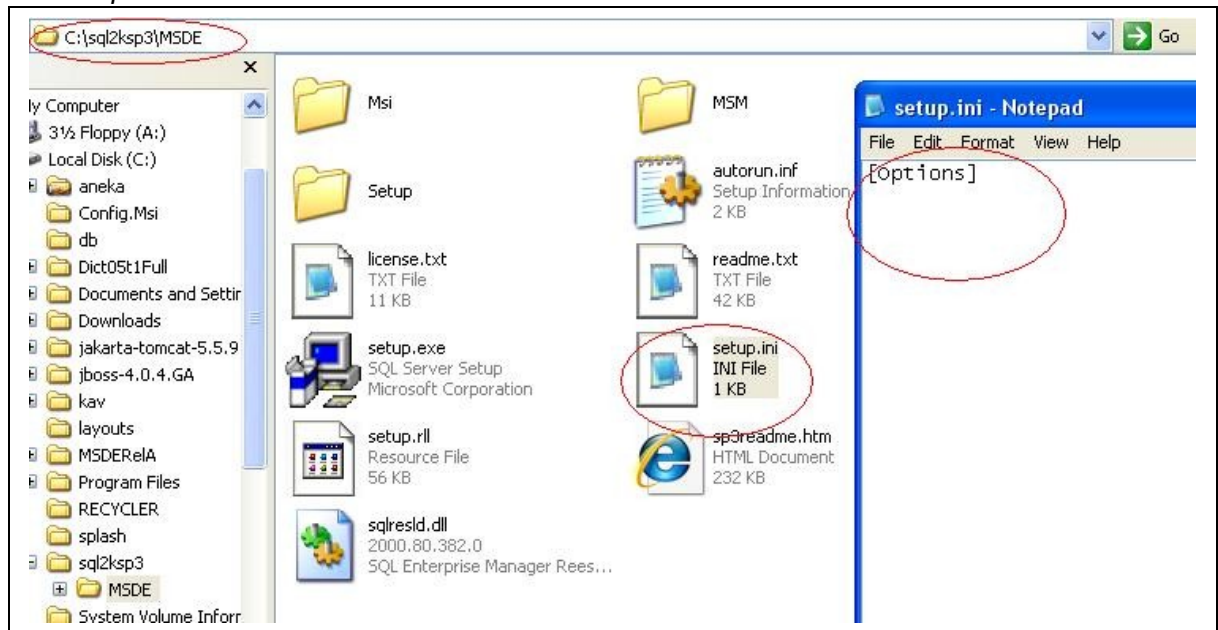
C:\sql2ksp3\MSDE

Go

ly Computer
3½ Floppy (A:)
Local Disk (C:)
aneka
Config.Msi
db
Dict05t1Full
Documents and Settir
Downloads
jakarta-tomcat-5.5.9
jboss-4.0.4.GA
kav
layouts
MSDERelA
Program Files
RECYCLER
splash
sql2ksp3
MSDE
System Volume Inforr

Msi

MSM

Setup

autorun.inf
Setup Information
2 KB

license.txt
TXT File
11 KB

readme.txt
TXT File
42 KB

setup.exe
SQL Server Setup
Microsoft Corporation

setup.ini
INI File
1 KB

setup.rll
Resource File
56 KB

sp3readme.htm
HTML Document
232 KB

sqlresld.dll
2000.80.382.0
SQL Enterprise Manager Rees...

setup.ini - Notepad
File Edit Format View Help
[Options]